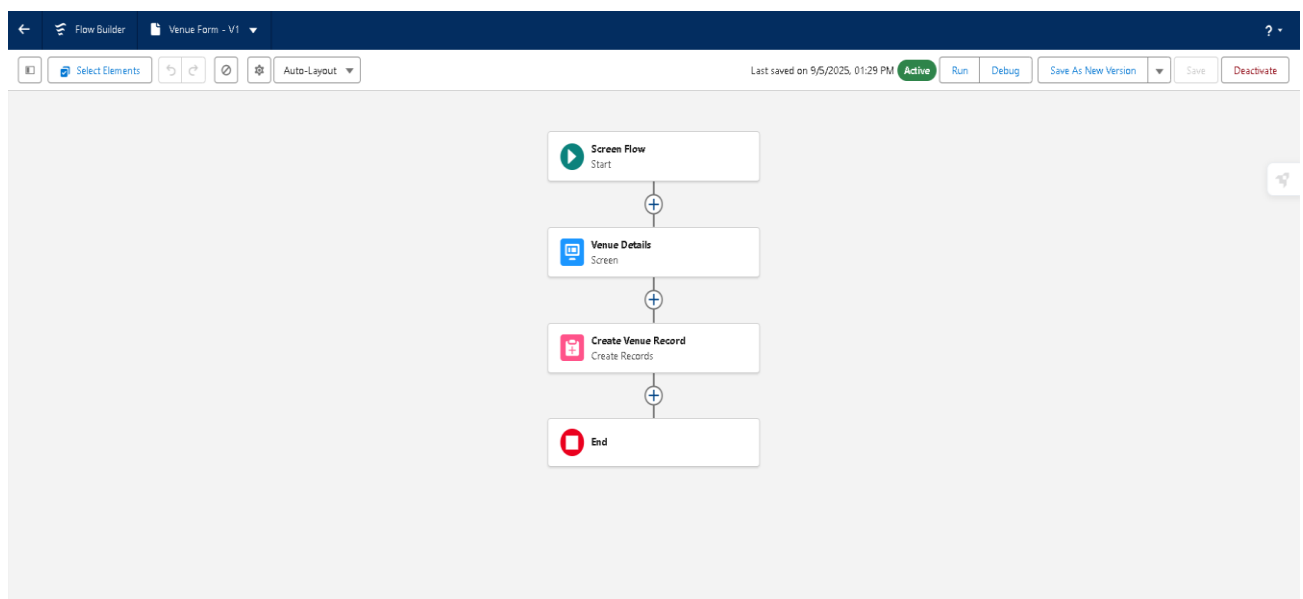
Flow Builder

Venue Form - V1

?

Select Elements

Auto-Layout

Last saved on 9/5/2025, 01:29 PM

Active

Run

Debug

Save As New Version

Save

Deactivate

Screen Flow
Start

Venue Details
Screen

Create Venue Record
Create Records

End